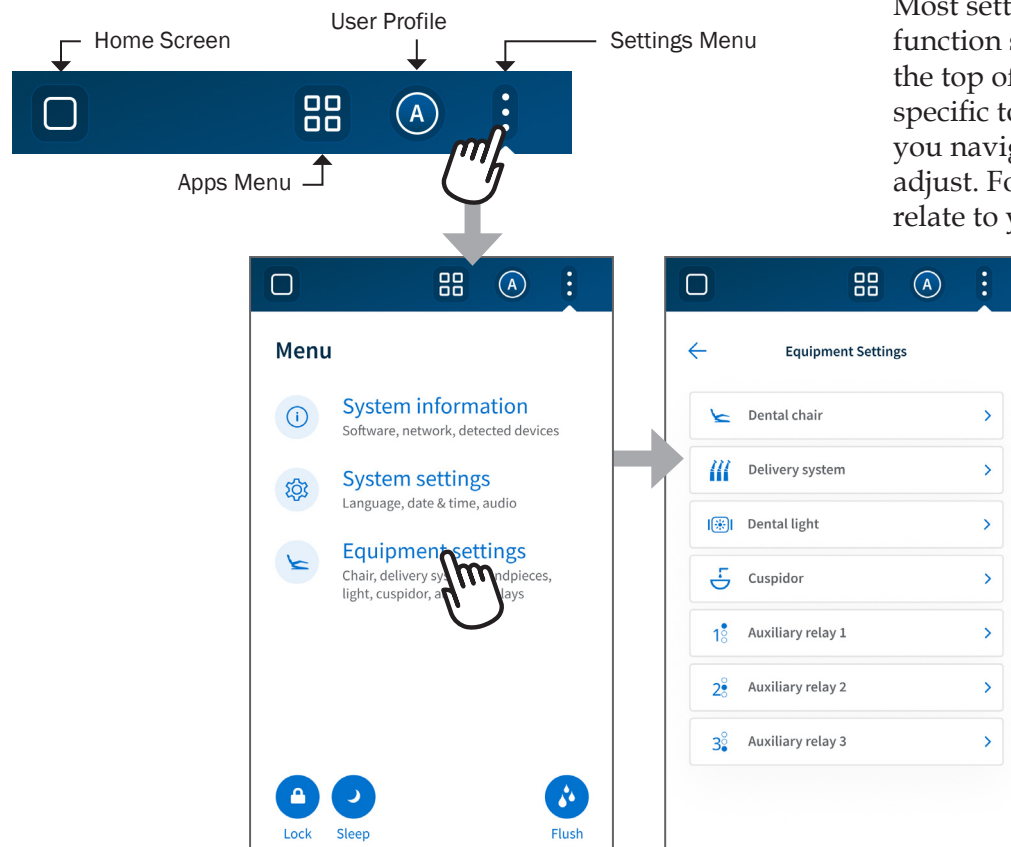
Most sett
function s
the top of
specific to
you navig
adjust. Fo
relate to y

Home Screen

User Profile

Settings Menu

A

Apps Menu

A

Menu

System information
Software, network, detected devices

System settings
Language, date & time, audio

Equipment settings
Chair, delivery sys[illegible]ndpieces, light, cuspidor, a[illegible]lays

Lock

Sleep

Flush

A

Equipment Settings

Dental chair

Delivery system

Dental light

Cuspidor

1 Auxiliary relay 1

2 Auxiliary relay 2

3 Auxiliary relay 3